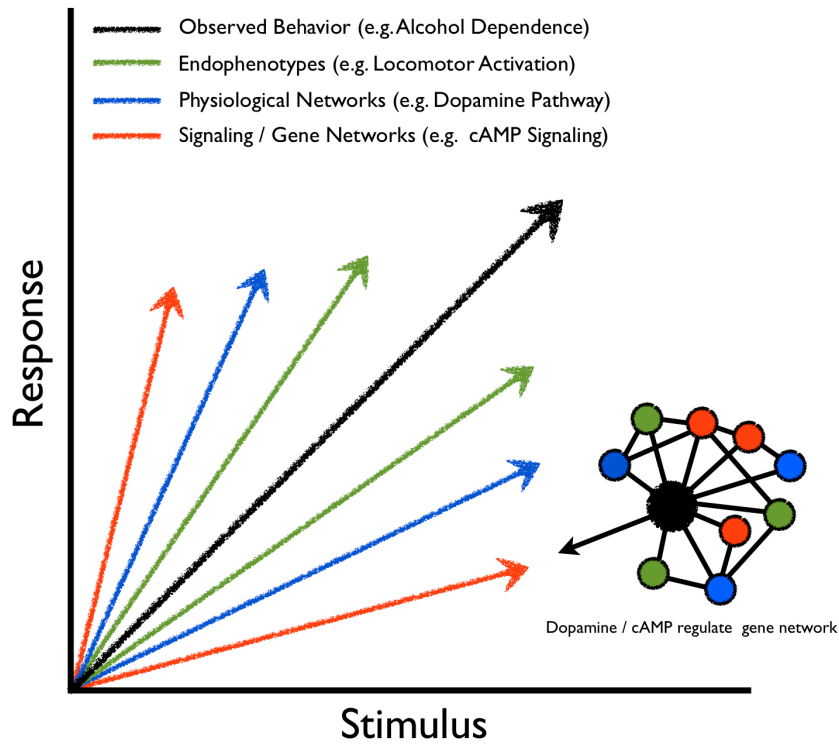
Observed Behavior (e.g. Alcohol Dependence)
Endophenotypes (e.g. Locomotor Activation)
Physiological Networks (e.g. Dopamine Pathway)
Signaling / Gene Networks (e.g. cAMP Signaling)

Response

Dopamine / cAMP regulate gene network

Stimulus